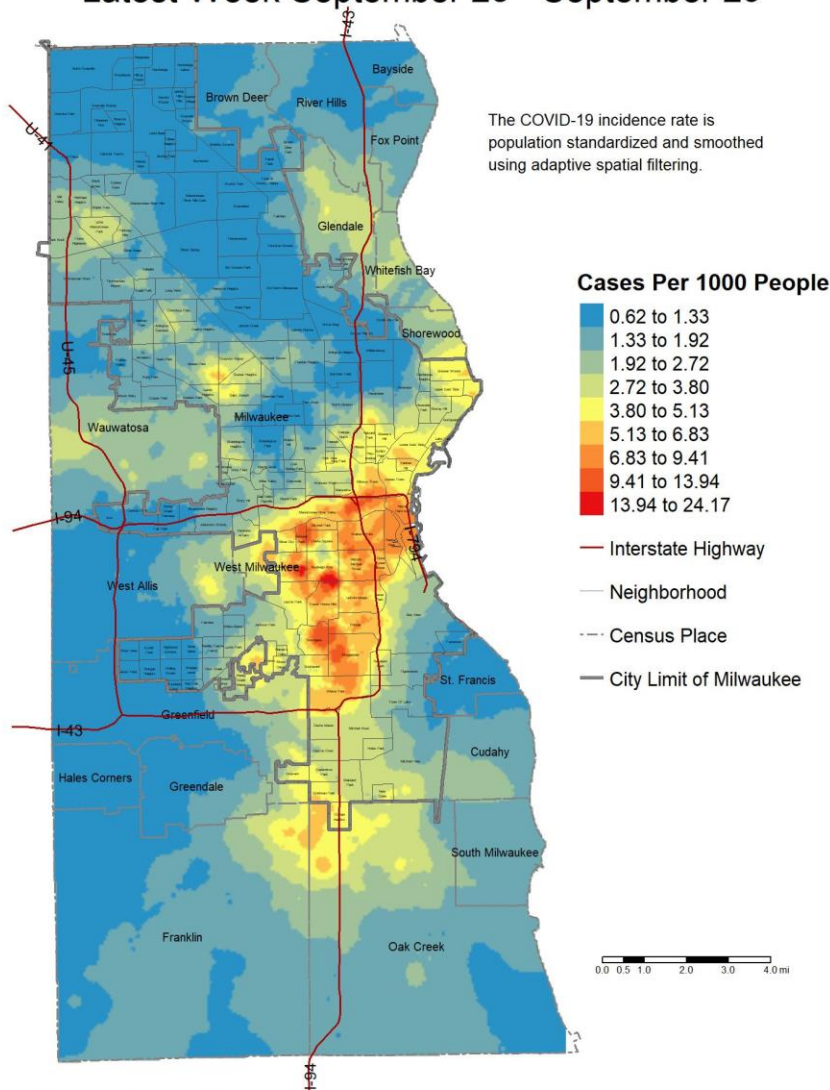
Latest Week September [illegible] - September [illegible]

Bayside
Brown Deer
River Hills
Fox Point
U-41
I-43
Glendale
Whitefish Bay
Shorewood
U-45
Milwaukee
Wauwatosa
I-94
I-794
West Milwaukee
West Allis
St. Francis
I-43
Greenfield
Cudahy
Hales Corners
Greendale
South Milwaukee
Franklin
Oak Creek
I-94

The COVID-19 incidence rate is population standardized and smoothed using adaptive spatial filtering.

Cases Per 1000 People
0.62 to 1.33
1.33 to 1.92
1.92 to 2.72
2.72 to 3.80
3.80 to 5.13
5.13 to 6.83
6.83 to 9.41
9.41 to 13.94
13.94 to 24.17
Interstate Highway
Neighborhood
Census Place
City Limit of Milwaukee

0.0 0.5 1.0 2.0 3.0 4.0 mi